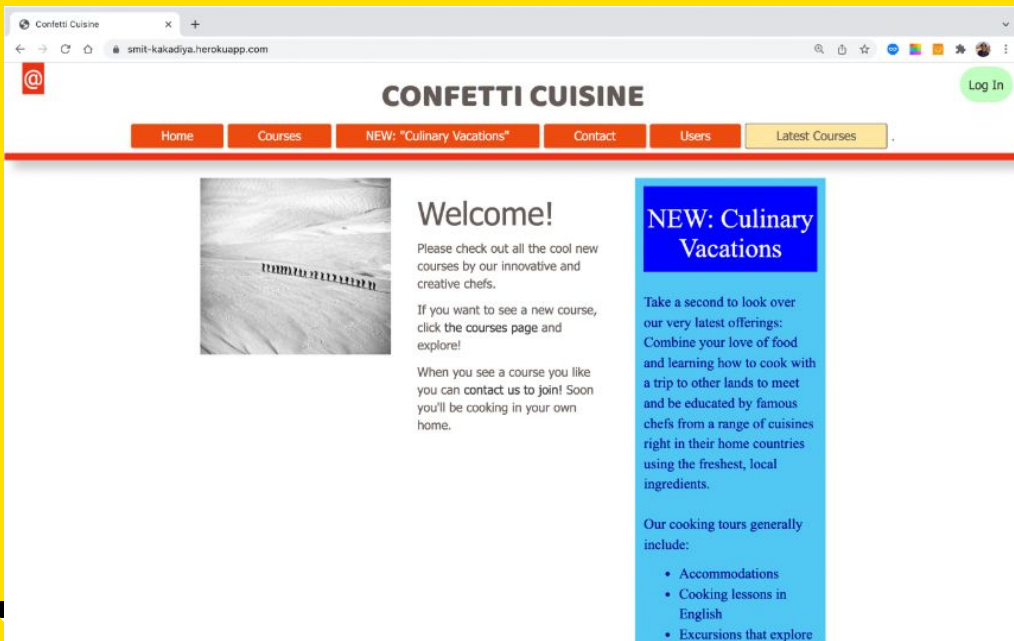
Confetti Cuisine ×

smit-kakadiya.herokuapp.com

@

CONFETTI CUISINE

Log In

Home | Courses | NEW: "Culinary Vacations" | Contact | Users | Latest Courses

Welcome!

Please check out all the cool new courses by our innovative and creative chefs.

If you want to see a new course, click the courses page and explore!

When you see a course you like you can contact us to join! Soon you'll be cooking in your own home.

NEW: Culinary Vacations

Take a second to look over our very latest offerings: Combine your love of food and learning how to cook with a trip to other lands to meet and be educated by famous chefs from a range of cuisines right in their home countries using the freshest, local ingredients.

Our cooking tours generally include:

- Accommodations
- Cooking lessons in English
- Excursions that explore